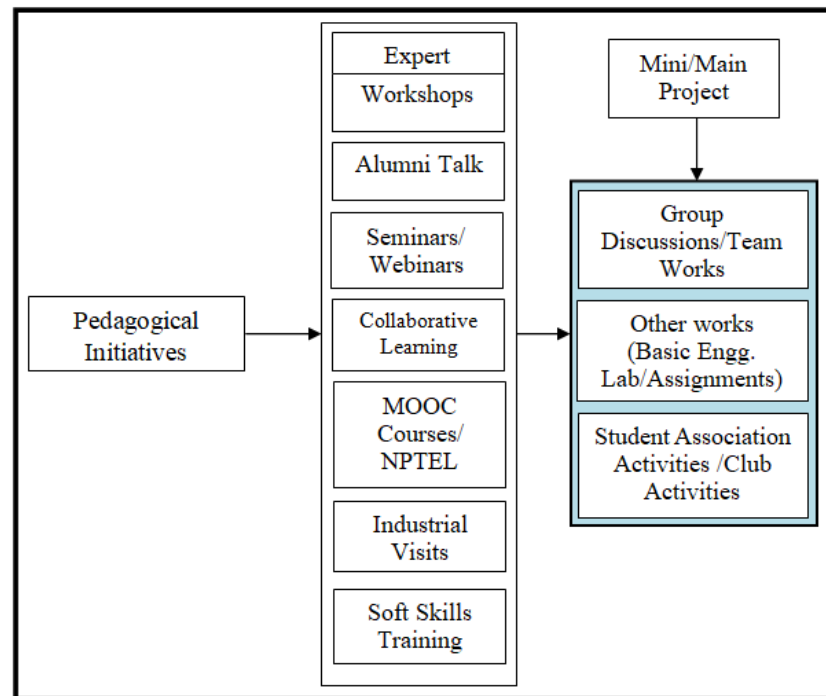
Pedagogical Initiatives

Expert Workshops

Alumni Talk

Seminars/ Webinars

Collaborative Learning

MOOC Courses/ NPTEL

Industrial Visits

Soft Skills Training

Mini/Main Project

Group Discussions/Team Works

Other works (Basic Engg. Lab/Assignments)

Student Association Activities /Club Activities